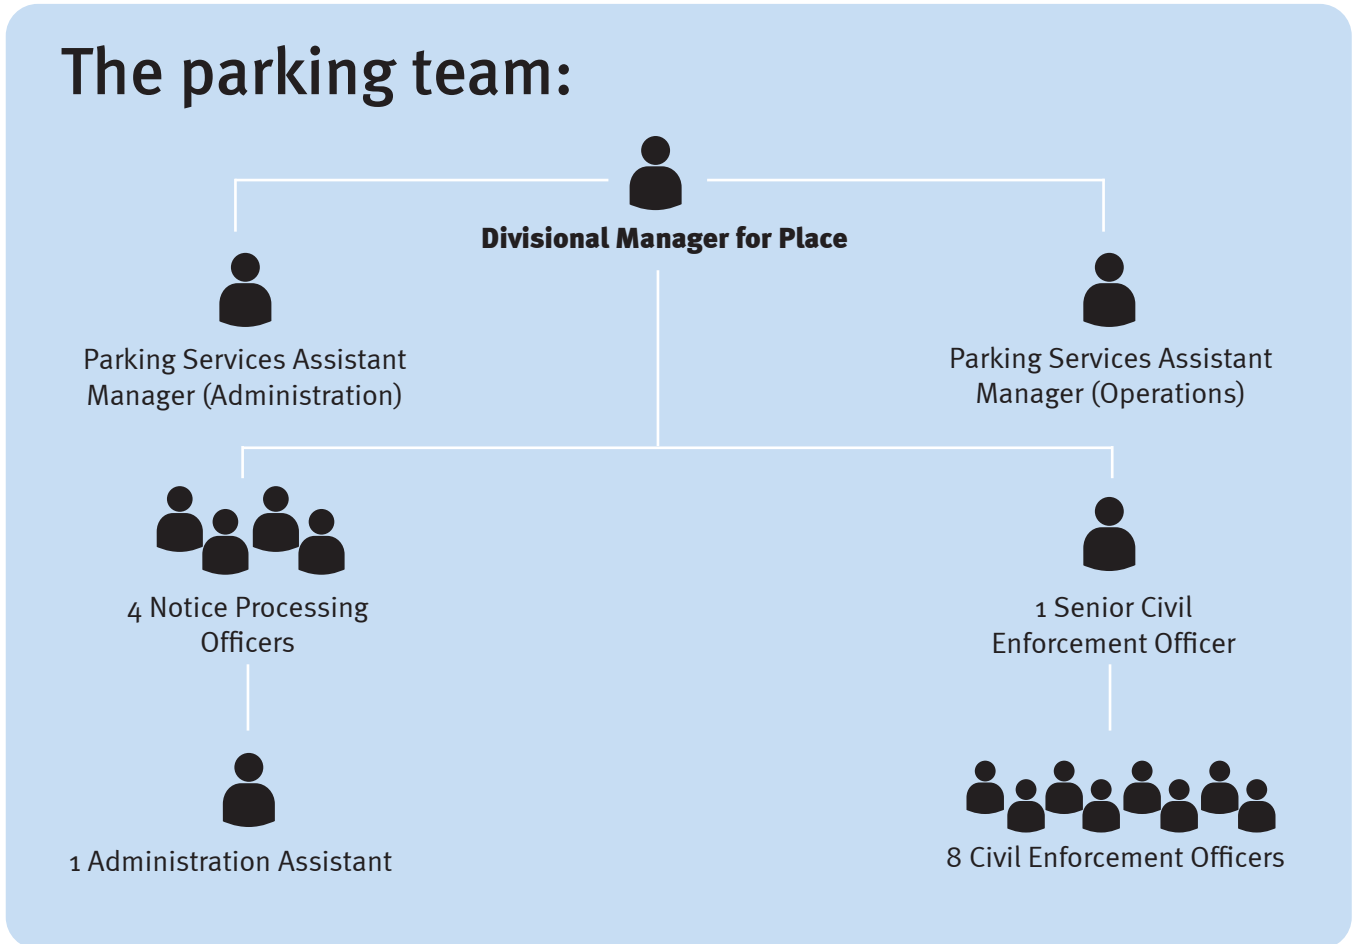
The parking team:

Divisional Manager for Place

Parking Services Assistant Manager (Administration)

Parking Services Assistant Manager (Operations)

4 Notice Processing Officers

1 Administration Assistant

1 Senior Civil Enforcement Officer

8 Civil Enforcement Officers